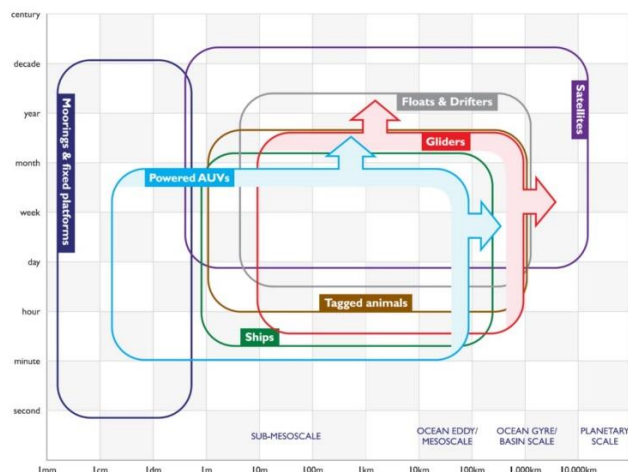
century
decade
year
month
week
day
hour
minute
second

Moorings & fixed platforms
Satellites
Floats & Drifters
Gliders
Powered AUVs
Tagged animals
Ships

SUB-MESOSCALE
OCEAN EDDY/ MESOSCALE
OCEAN GYRE/ BASIN SCALE
PLANETARY SCALE

1mm
1cm
1dm
1m
10m
100m
1km
10km
100km
1,000km
10,000km